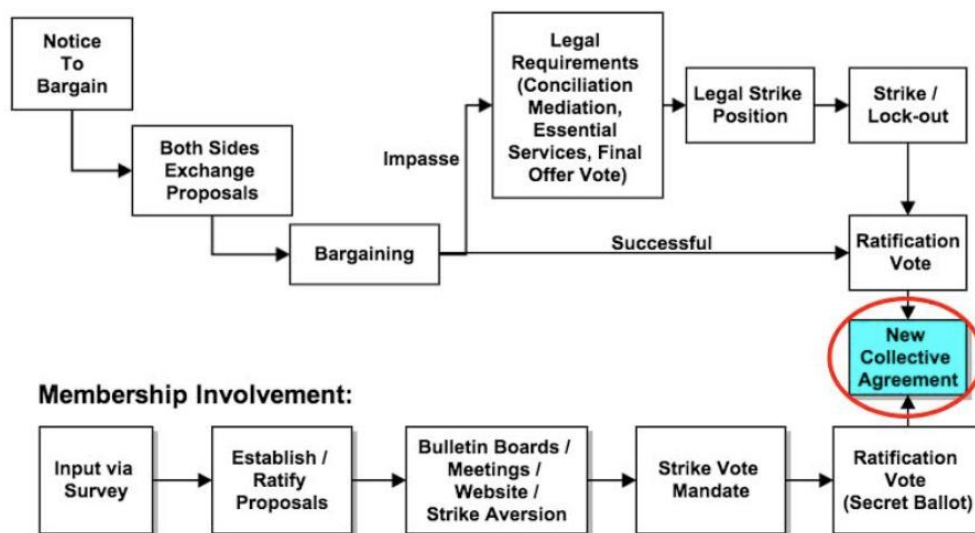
Notice To Bargain

Both Sides Exchange Proposals

Bargaining

Impasse

Legal Requirements (Conciliation Mediation, Essential Services, Final Offer Vote)

Legal Strike Position

Strike / Lock-out

Successful

Ratification Vote

New Collective Agreement

Membership Involvement:

Input via Survey

Establish / Ratify Proposals

Bulletin Boards / Meetings / Website / Strike Aversion

Strike Vote Mandate

Ratification Vote (Secret Ballot)